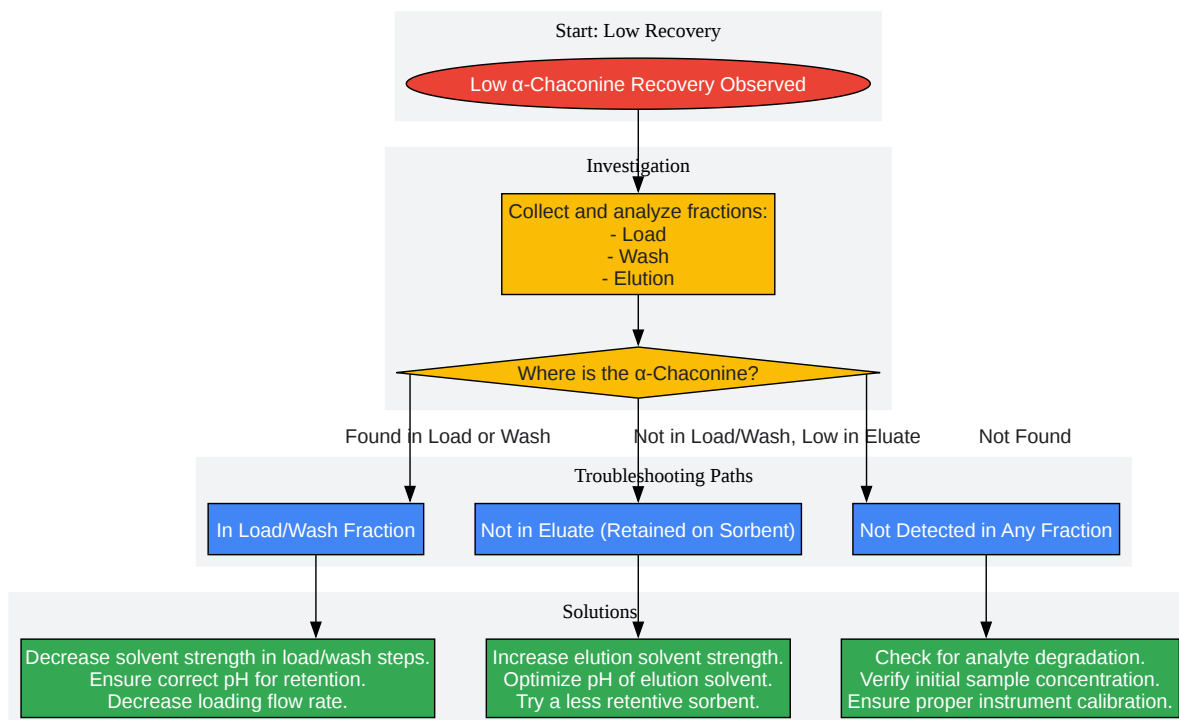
Start: Low Recovery

Low α-Chaconine Recovery Observed

Investigation

Collect and analyze fractions:
- Load
- Wash
- Elution

Where is the α-Chaconine?

Found in Load or Wash

Not in Load/Wash, Low in Eluate

Not Found

Troubleshooting Paths

In Load/Wash Fraction

Not in Eluate (Retained on Sorbent)

Not Detected in Any Fraction

Solutions

Decrease solvent strength in load/wash steps.
Ensure correct pH for retention.
Decrease loading flow rate.

Increase elution solvent strength.
Optimize pH of elution solvent.
Try a less retentive sorbent.

Check for analyte degradation.
Verify initial sample concentration.
Ensure proper instrument calibration.